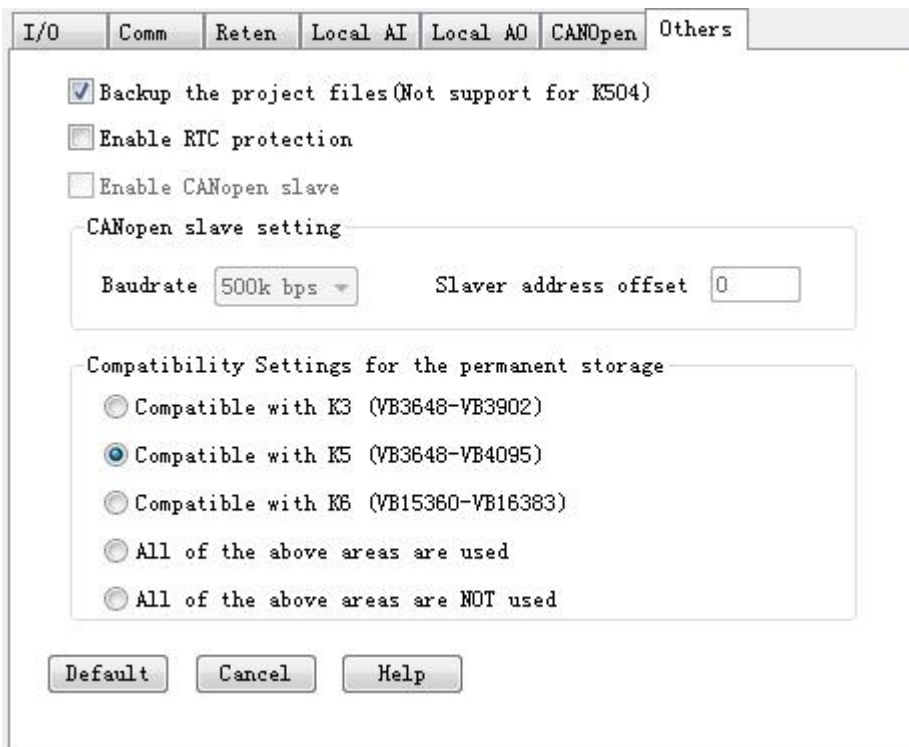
I/O | Comm | Reten | Local AI | Local AO | CANOpen | Others

Backup the project files(Not support for K504)

Enable RTC protection

Enable CANopen slave

CANopen slave setting

Baudrate 500k bps

Slaver address offset 0

Compatibility Settings for the permanent storage

Compatible with K3 (VB3648-VB3902)

Compatible with K5 (VB3648-VB4095)

Compatible with K6 (VB15360-VB16383)

All of the above areas are used

All of the above areas are NOT used

Default

Cancel

Help